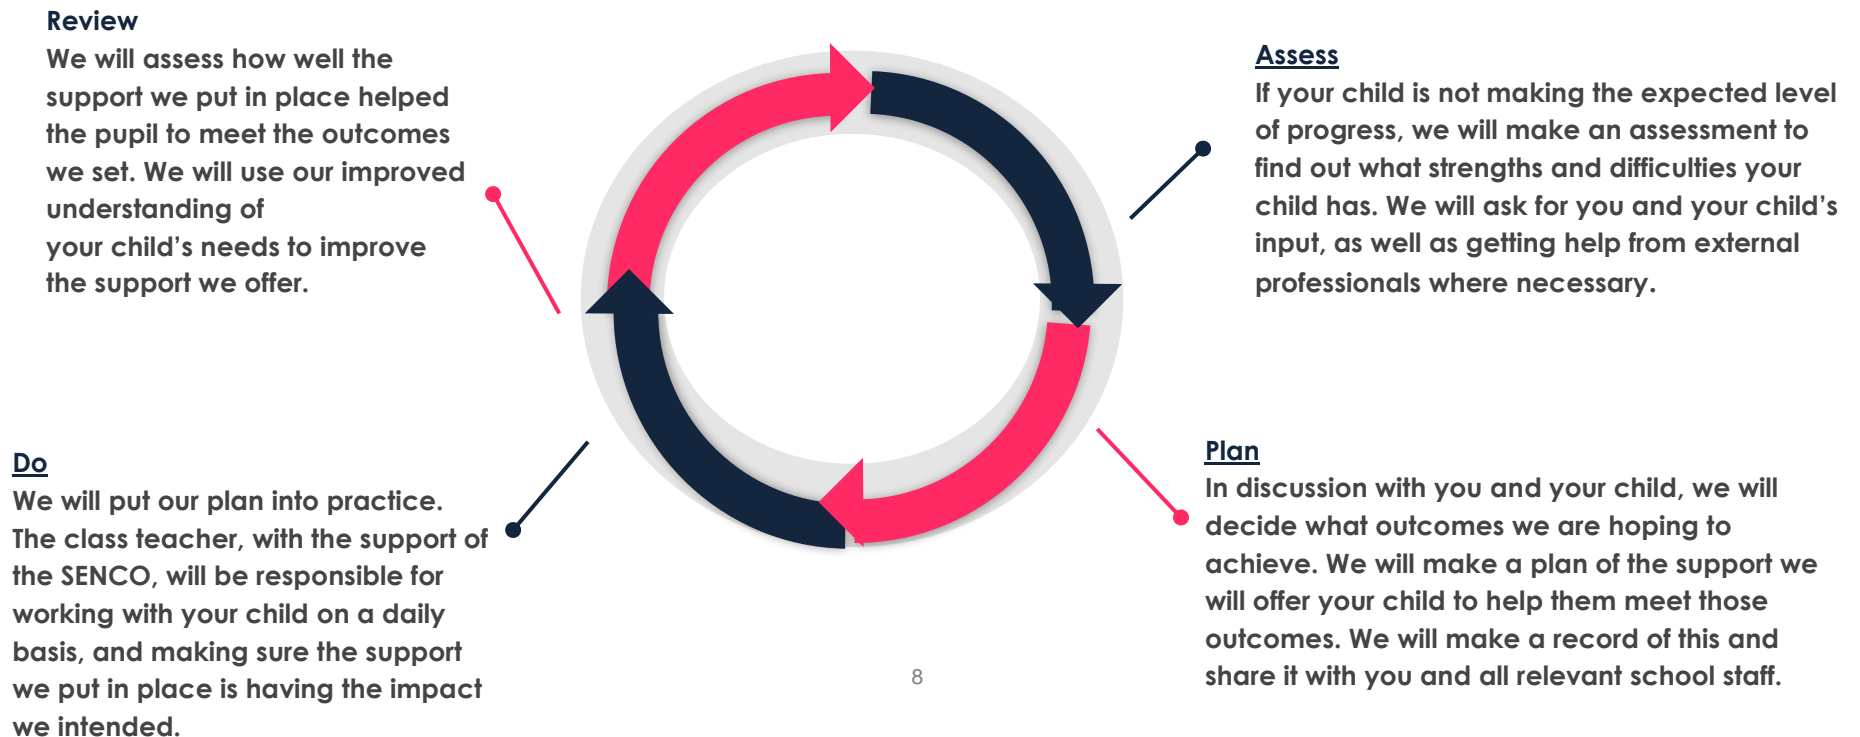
Review
We will assess how well the support we put in place helped the pupil to meet the outcomes we set. We will use our improved understanding of
your child's needs to improve the support we offer.

Assess
If your child is not making the expected level of progress, we will make an assessment to find out what strengths and difficulties your child has. We will ask for you and your child's input, as well as getting help from external professionals where necessary.

Do
We will put our plan into practice. The class teacher, with the support of the SENCO, will be responsible for working with your child on a daily basis, and making sure the support we put in place is having the impact we intended.

Plan
In discussion with you and your child, we will decide what outcomes we are hoping to achieve. We will make a plan of the support we will offer your child to help them meet those outcomes. We will make a record of this and share it with you and all relevant school staff.

8